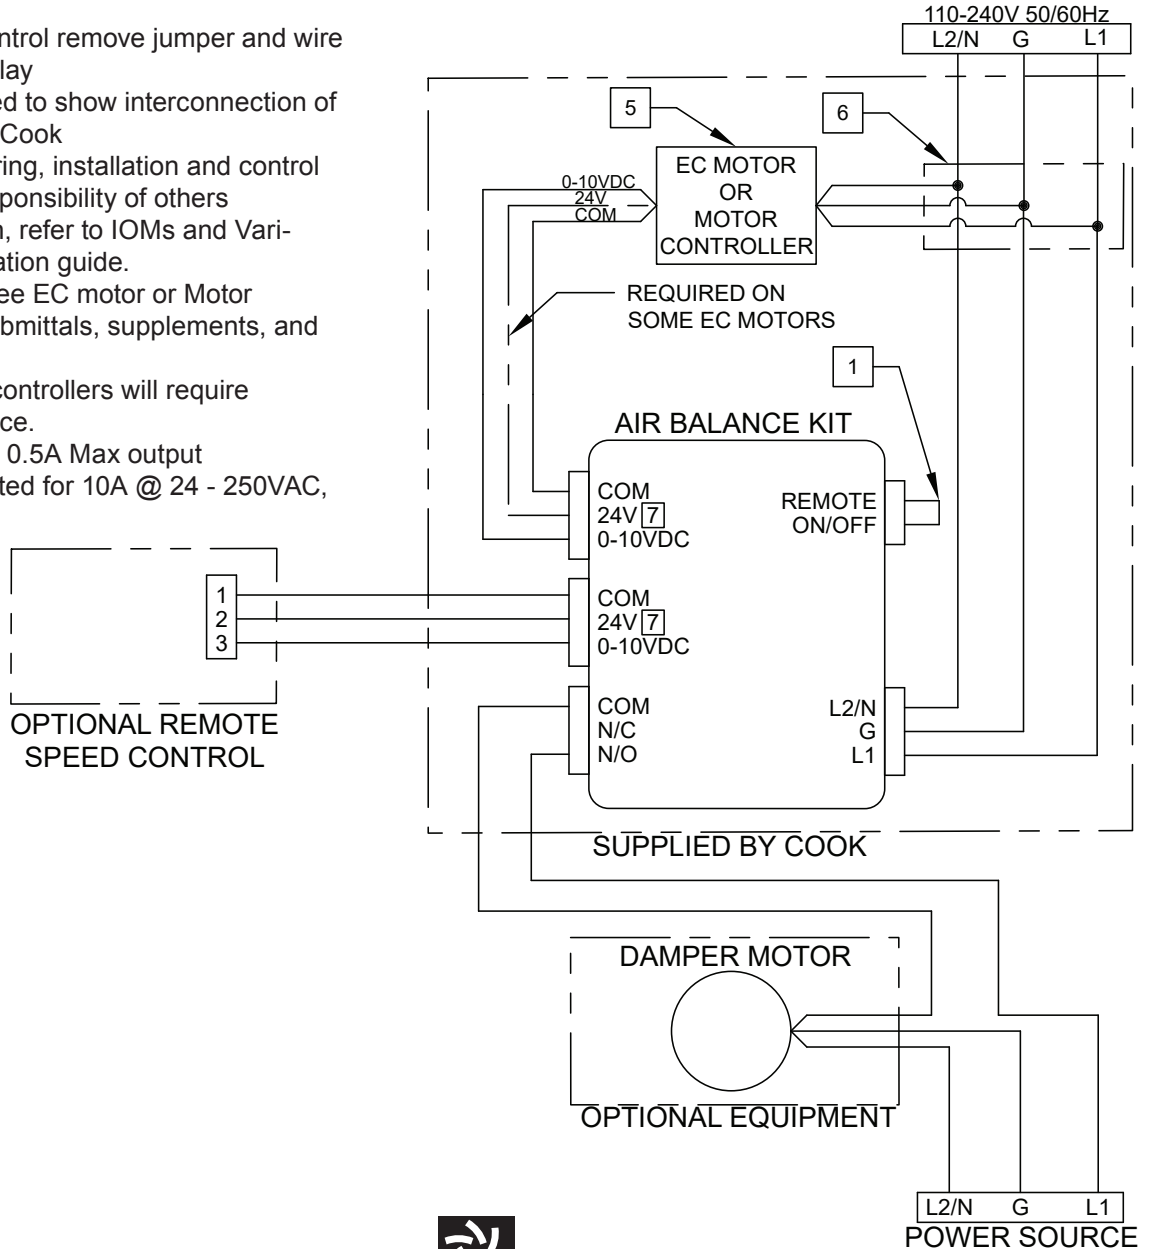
ntrol remove jumper and wire
lay
ed to show interconnection of
Cook
ring, installation and control
ponsibility of others
n, refer to IOMs and Vari-
ation guide.
ee EC motor or Motor
bmittals, supplements, and

controllers will require
ce.
0.5A Max output
ted for 10A @ 24 - 250VAC,

110-240V 50/60Hz

| L2/N | G | L1 |
|---|---|---|

5

6

EC MOTOR OR MOTOR CONTROLLER

0-10VDC
24V
COM

REQUIRED ON SOME EC MOTORS

1

AIR BALANCE KIT

COM
24V 7
0-10VDC

REMOTE ON/OFF

COM
24V 7
0-10VDC

1
2
3

OPTIONAL REMOTE SPEED CONTROL

COM
N/C
N/O

L2/N
G
L1

SUPPLIED BY COOK

DAMPER MOTOR

OPTIONAL EQUIPMENT

| L2/N | G | L1 |
|---|---|---|

POWER SOURCE